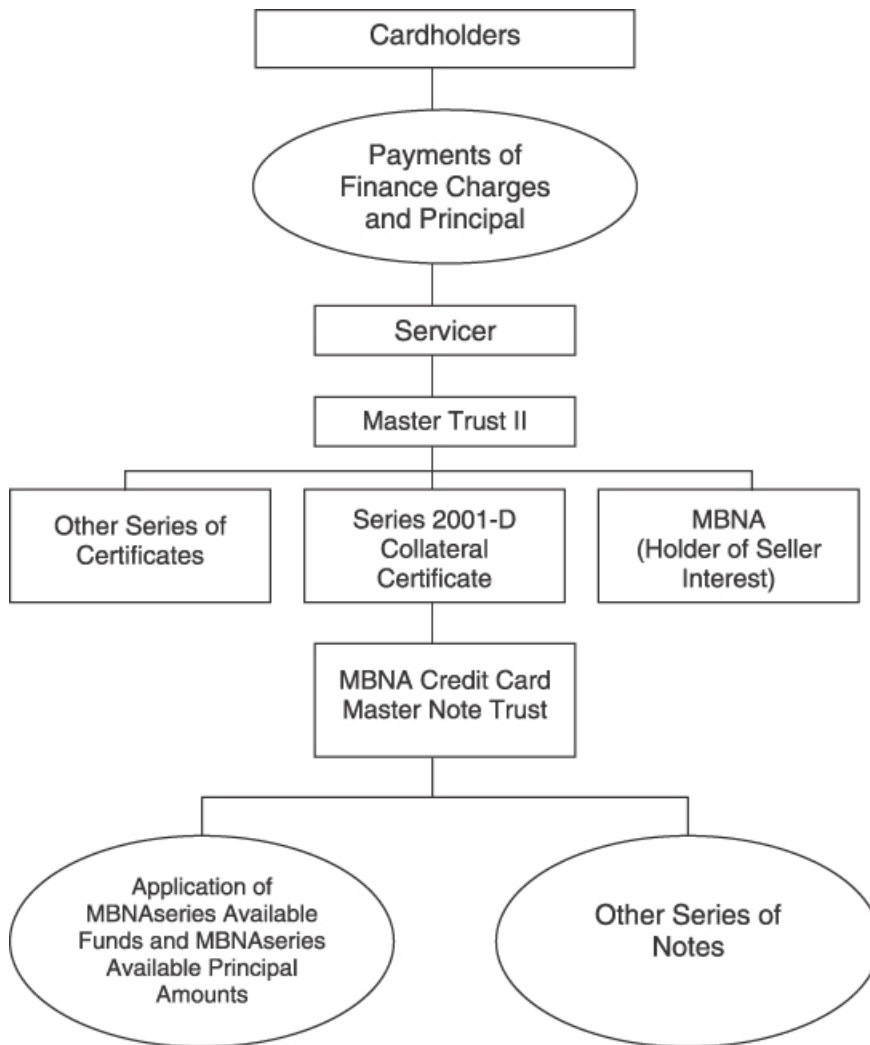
Cardholders

Payments of Finance Charges and Principal

Servicer

Master Trust II

Other Series of Certificates

Series 2001-D Collateral Certificate

MBNA (Holder of Seller Interest)

MBNA Credit Card Master Note Trust

Application of MBNAseries Available Funds and MBNAseries Available Principal Amounts

Other Series of Notes